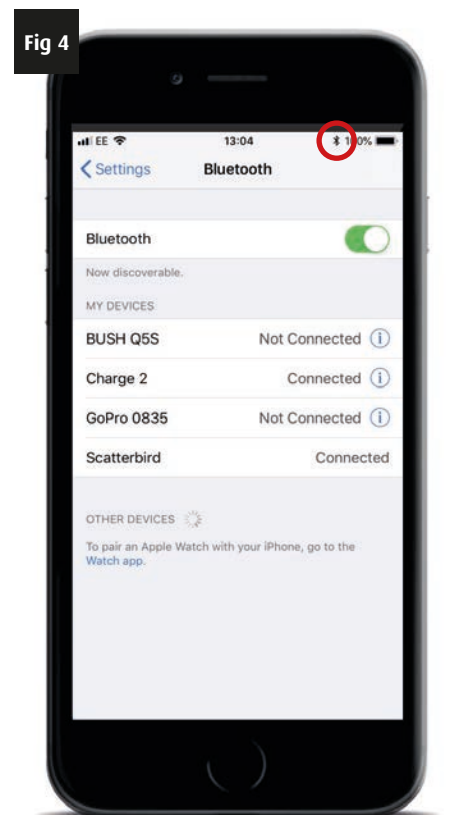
Fig 4

EE 13:04 100%

Settings Bluetooth

Bluetooth

Now discoverable.

MY DEVICES

BUSH Q5S Not Connected

Charge 2 Connected

GoPro 0835 Not Connected

Scatterbird Connected

OTHER DEVICES

To pair an Apple Watch with your iPhone, go to the Watch app.